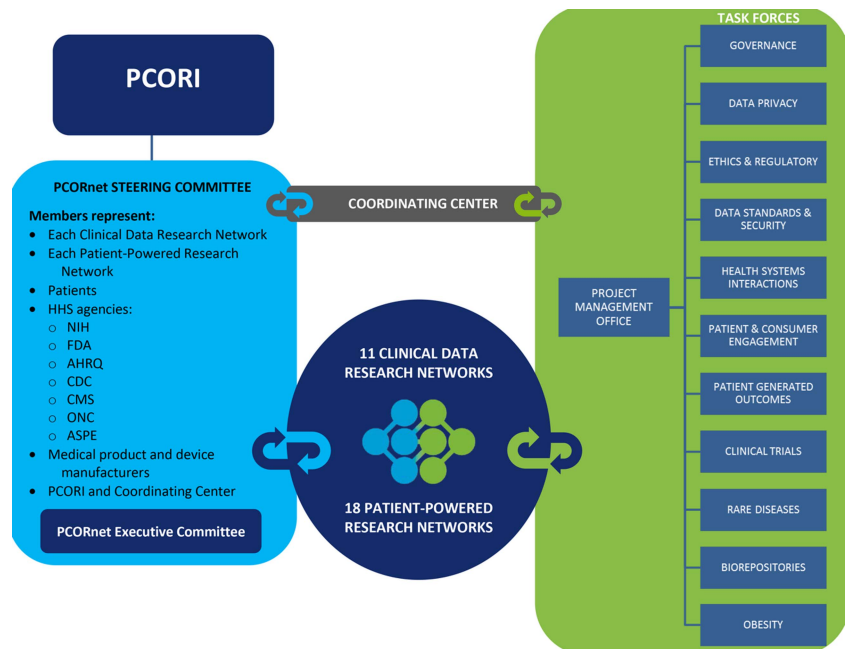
PCORI

PCORnet STEERING COMMITTEE

Members represent:
- Each Clinical Data Research Network
- Each Patient-Powered Research Network
- Patients
- HHS agencies:
  - NIH
  - FDA
  - AHRQ
  - CDC
  - CMS
  - ONC
  - ASPE
- Medical product and device manufacturers
- PCORI and Coordinating Center

PCORnet Executive Committee

COORDINATING CENTER

11 CLINICAL DATA RESEARCH NETWORKS

18 PATIENT-POWERED RESEARCH NETWORKS

PROJECT MANAGEMENT OFFICE

TASK FORCES

GOVERNANCE

DATA PRIVACY

ETHICS & REGULATORY

DATA STANDARDS & SECURITY

HEALTH SYSTEMS INTERACTIONS

PATIENT & CONSUMER ENGAGEMENT

PATIENT GENERATED OUTCOMES

CLINICAL TRIALS

RARE DISEASES

BIOREPOSITORIES

OBESITY